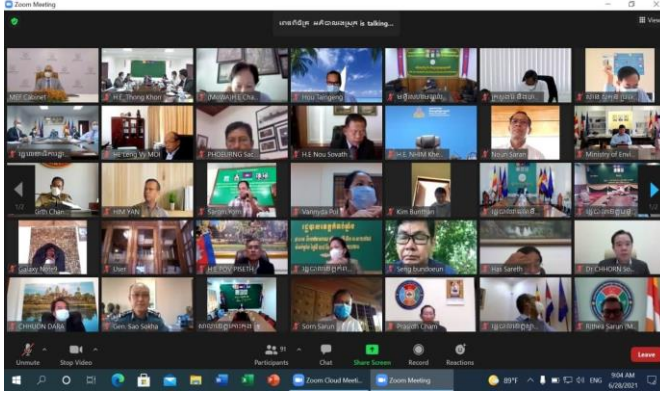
Zoom Meeting

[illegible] is talking...

View

MEF Cabinet
H.E. Thong Khon
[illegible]
Hou Taing eng
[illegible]
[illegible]
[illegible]
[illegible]
H.E. Leng Vy MOI
PHOEURNG Sac...
H.E Nou Sovath
H.E. NHIM Khe...
Noun Saran
Ministry of Env...
Sith Chan
HIM YAN
Sarath Kim
Vanny Ja Pol
Kim Buntham
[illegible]
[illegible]
Galaxy Note9
User
H.E POV PISETH
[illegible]
Seng bundorun
Hai Sareth
DT CHHORN Se...
CHHUON DARA
Gen. Sao Sokha
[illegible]
Som Sarun
Prasoth Cham
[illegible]
Rithea Sarun (M...

Unmute
Stop Video
Participants 91
Chat
Share Screen
Record
Reactions
Leave

Zoom Cloud Meeti...
Zoom Meeting
89°F
ENG
9:04 AM
6/28/2021